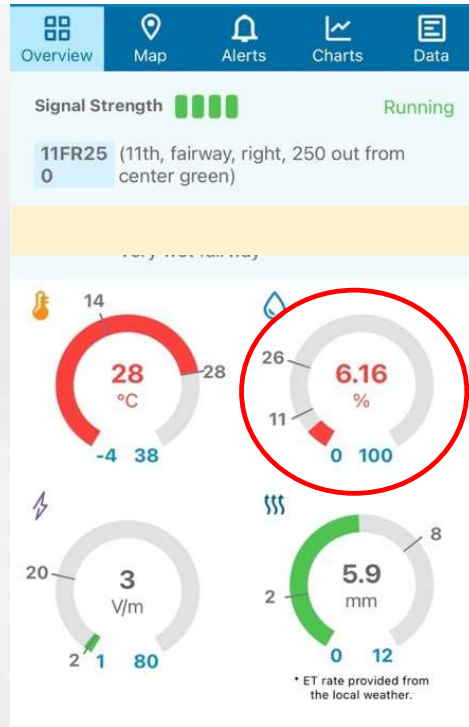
Overview Map Alerts Charts Data

Signal Strength Running

11FR250 (11th, fairway, right, 250 out from center green)

Very wet fairway

14
28
°C
28
-4 38

26
6.16
%
11
0 100

20
3
V/m
2 1 80

8
5.9
mm
2
0 12

* ET rate provided from the local weather.